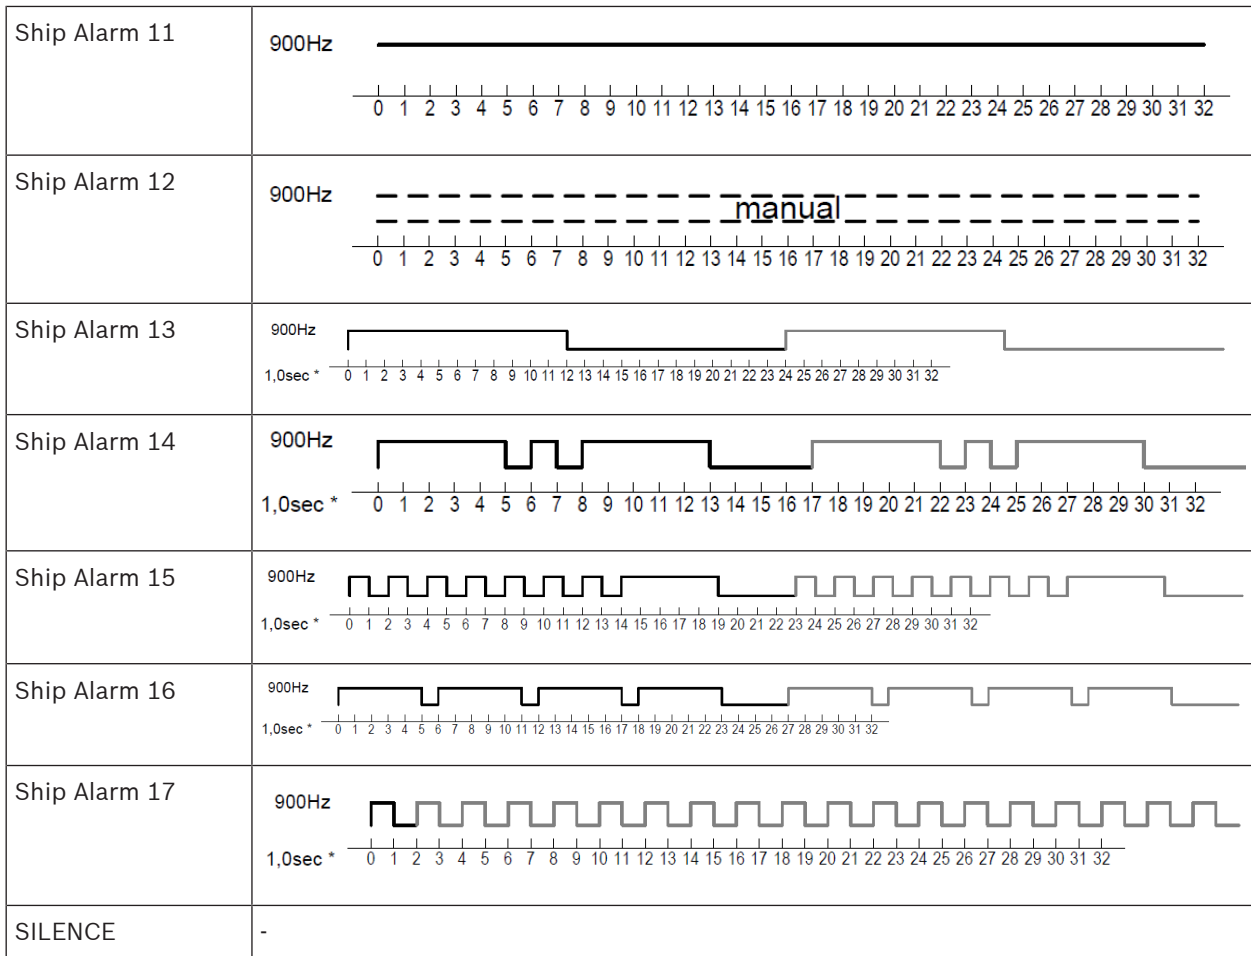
| | |
|---|---|
| Ship Alarm 11 | 900Hz<br>0 1 2 3 4 5 6 7 8 9 10 11 12 13 14 15 16 17 18 19 20 21 22 23 24 25 26 27 28 29 30 31 32 |
| Ship Alarm 12 | 900Hz<br>manual<br>0 1 2 3 4 5 6 7 8 9 10 11 12 13 14 15 16 17 18 19 20 21 22 23 24 25 26 27 28 29 30 31 32 |
| Ship Alarm 13 | 900Hz<br>1,0sec * 0 1 2 3 4 5 6 7 8 9 10 11 12 13 14 15 16 17 18 19 20 21 22 23 24 25 26 27 28 29 30 31 32 |
| Ship Alarm 14 | 900Hz<br>1,0sec * 0 1 2 3 4 5 6 7 8 9 10 11 12 13 14 15 16 17 18 19 20 21 22 23 24 25 26 27 28 29 30 31 32 |
| Ship Alarm 15 | 900Hz<br>1,0sec * 0 1 2 3 4 5 6 7 8 9 10 11 12 13 14 15 16 17 18 19 20 21 22 23 24 25 26 27 28 29 30 31 32 |
| Ship Alarm 16 | 900Hz<br>1,0sec * 0 1 2 3 4 5 6 7 8 9 10 11 12 13 14 15 16 17 18 19 20 21 22 23 24 25 26 27 28 29 30 31 32 |
| Ship Alarm 17 | 900Hz<br>1,0sec * 0 1 2 3 4 5 6 7 8 9 10 11 12 13 14 15 16 17 18 19 20 21 22 23 24 25 26 27 28 29 30 31 32 |
| SILENCE | - |